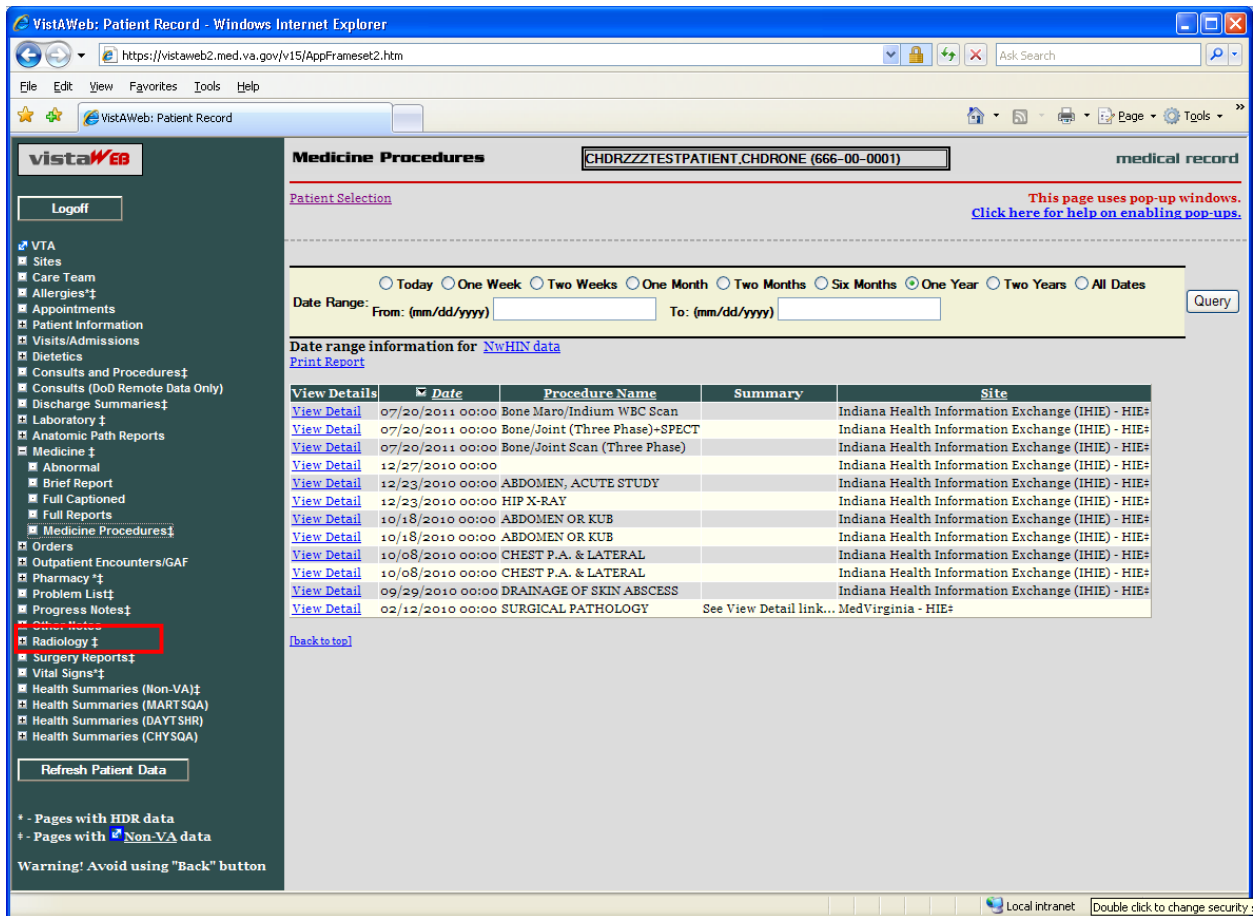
VistAWeb: Patient Record - Windows Internet Explorer

https://vistaweb2.med.va.gov/v15/AppFrameset2.htm

Ask Search

File Edit View Favorites Tools Help

VistAWeb: Patient Record

Page Tools

vistaWEB

Logoff

VTA
Sites
Care Team
Allergies*‡
Appointments
Patient Information
Visits/Admissions
Dietetics
Consults and Procedures‡
Consults (DoD Remote Data Only)
Discharge Summaries‡
Laboratory ‡
Anatomic Path Reports
Medicine ‡
Abnormal
Brief Report
Full Captioned
Full Reports
Medicine Procedures‡
Orders
Outpatient Encounters/GAF
Pharmacy *‡
Problem List‡
Progress Notes‡
Other Notes
Radiology ‡
Surgery Reports‡
Vital Signs*‡
Health Summaries (Non-VA)‡
Health Summaries (MARTSQA)
Health Summaries (DAYTSHR)
Health Summaries (CHYSQA)

Refresh Patient Data

* - Pages with HDR data
‡ - Pages with Non-VA data

Warning! Avoid using "Back" button

Medicine Procedures

CHDRZZZTESTPATIENT,CHDRONE (666-00-0001)

medical record

Patient Selection

This page uses pop-up windows.
Click here for help on enabling pop-ups.

Date Range: Today One Week Two Weeks One Month Two Months Six Months One Year Two Years All Dates
From: (mm/dd/yyyy) To: (mm/dd/yyyy)

Query

Date range information for NwHIN data
Print Report

| View Details | Date | Procedure Name | Summary | Site |
|---|---|---|---|---|
| View Detail | 07/20/2011 00:00 | Bone Maro/Indium WBC Scan | | Indiana Health Information Exchange (IHIE) - HIE‡ |
| View Detail | 07/20/2011 00:00 | Bone/Joint (Three Phase)+SPECT | | Indiana Health Information Exchange (IHIE) - HIE‡ |
| View Detail | 07/20/2011 00:00 | Bone/Joint Scan (Three Phase) | | Indiana Health Information Exchange (IHIE) - HIE‡ |
| View Detail | 12/27/2010 00:00 | | | Indiana Health Information Exchange (IHIE) - HIE‡ |
| View Detail | 12/23/2010 00:00 | ABDOMEN, ACUTE STUDY | | Indiana Health Information Exchange (IHIE) - HIE‡ |
| View Detail | 12/23/2010 00:00 | HIP X-RAY | | Indiana Health Information Exchange (IHIE) - HIE‡ |
| View Detail | 10/18/2010 00:00 | ABDOMEN OR KUB | | Indiana Health Information Exchange (IHIE) - HIE‡ |
| View Detail | 10/18/2010 00:00 | ABDOMEN OR KUB | | Indiana Health Information Exchange (IHIE) - HIE‡ |
| View Detail | 10/08/2010 00:00 | CHEST P.A. & LATERAL | | Indiana Health Information Exchange (IHIE) - HIE‡ |
| View Detail | 10/08/2010 00:00 | CHEST P.A. & LATERAL | | Indiana Health Information Exchange (IHIE) - HIE‡ |
| View Detail | 09/29/2010 00:00 | DRAINAGE OF SKIN ABSCESS | | Indiana Health Information Exchange (IHIE) - HIE‡ |
| View Detail | 02/12/2010 00:00 | SURGICAL PATHOLOGY | See View Detail link... | MedVirginia - HIE‡ |

[back to top]

Local intranet
Double click to change security